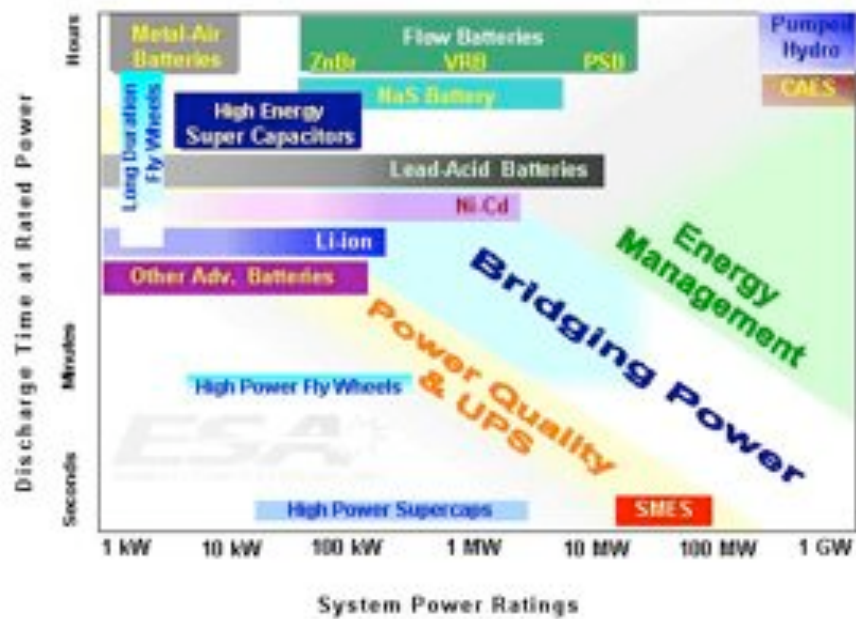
Metal-Air Batteries

Flow Batteries

ZnBr

VRB

PSB

Pumped Hydro

CAES

NaS Battery

Long Duration Fly Wheels

High Energy Super Capacitors

Lead-Acid Batteries

Ni-Cd

Li-ion

Other Adv. Batteries

Energy Management

Bridging Power

Power Quality & UPS

High Power Fly Wheels

ESA

High Power Supercaps

SMES

Discharge Time at Rated Power

Hours

Minutes

Seconds

1 kW

10 kW

100 kW

1 MW

10 MW

100 MW

1 GW

System Power Ratings